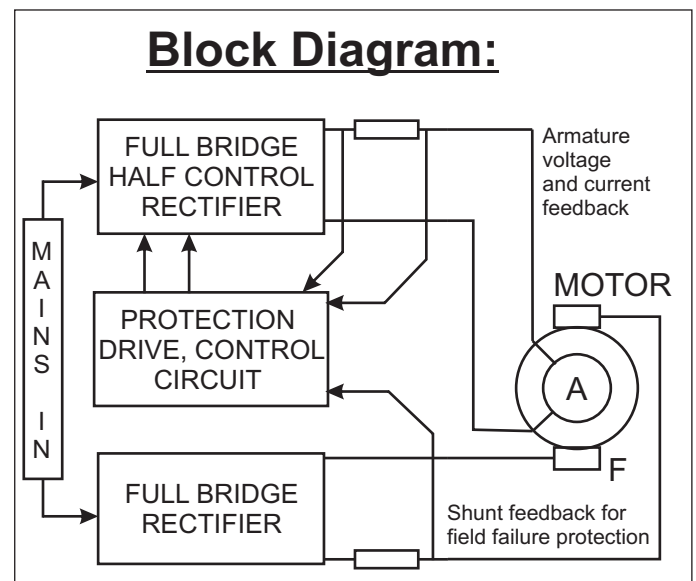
Block Diagram:

FULL BRIDGE HALF CONTROL RECTIFIER

Armature voltage and current feedback

MAINS IN

MOTOR

PROTECTION DRIVE, CONTROL CIRCUIT

A

F

FULL BRIDGE RECTIFIER

Shunt feedback for field failure protection